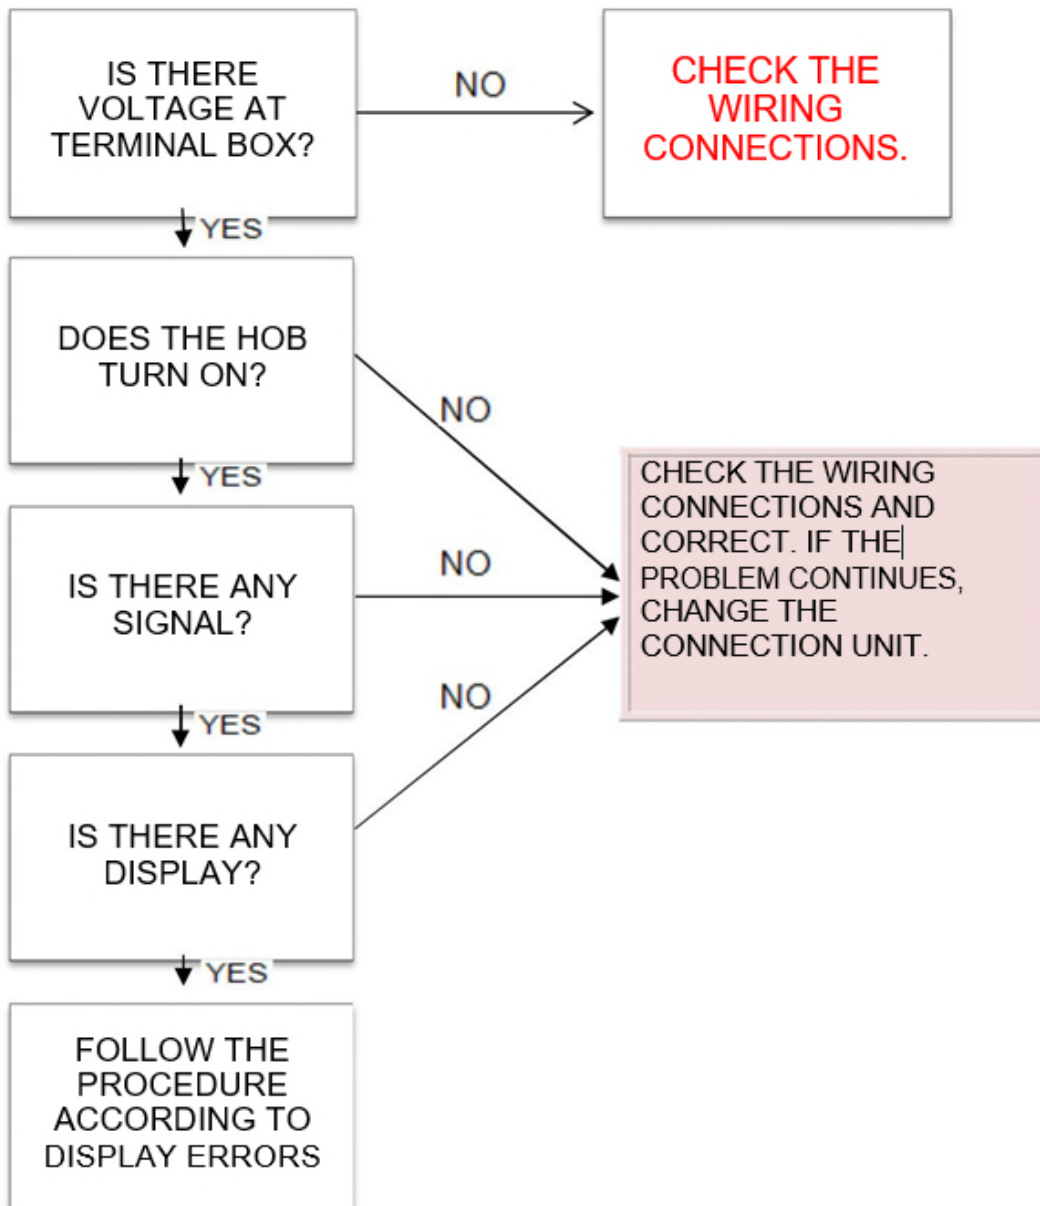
IS THERE VOLTAGE AT TERMINAL BOX?

NO

CHECK THE WIRING CONNECTIONS.

YES

DOES THE HOB TURN ON?

NO

YES

CHECK THE WIRING CONNECTIONS AND CORRECT. IF THE PROBLEM CONTINUES, CHANGE THE CONNECTION UNIT.

IS THERE ANY SIGNAL?

NO

NO

YES

IS THERE ANY DISPLAY?

YES

FOLLOW THE PROCEDURE ACCORDING TO DISPLAY ERRORS